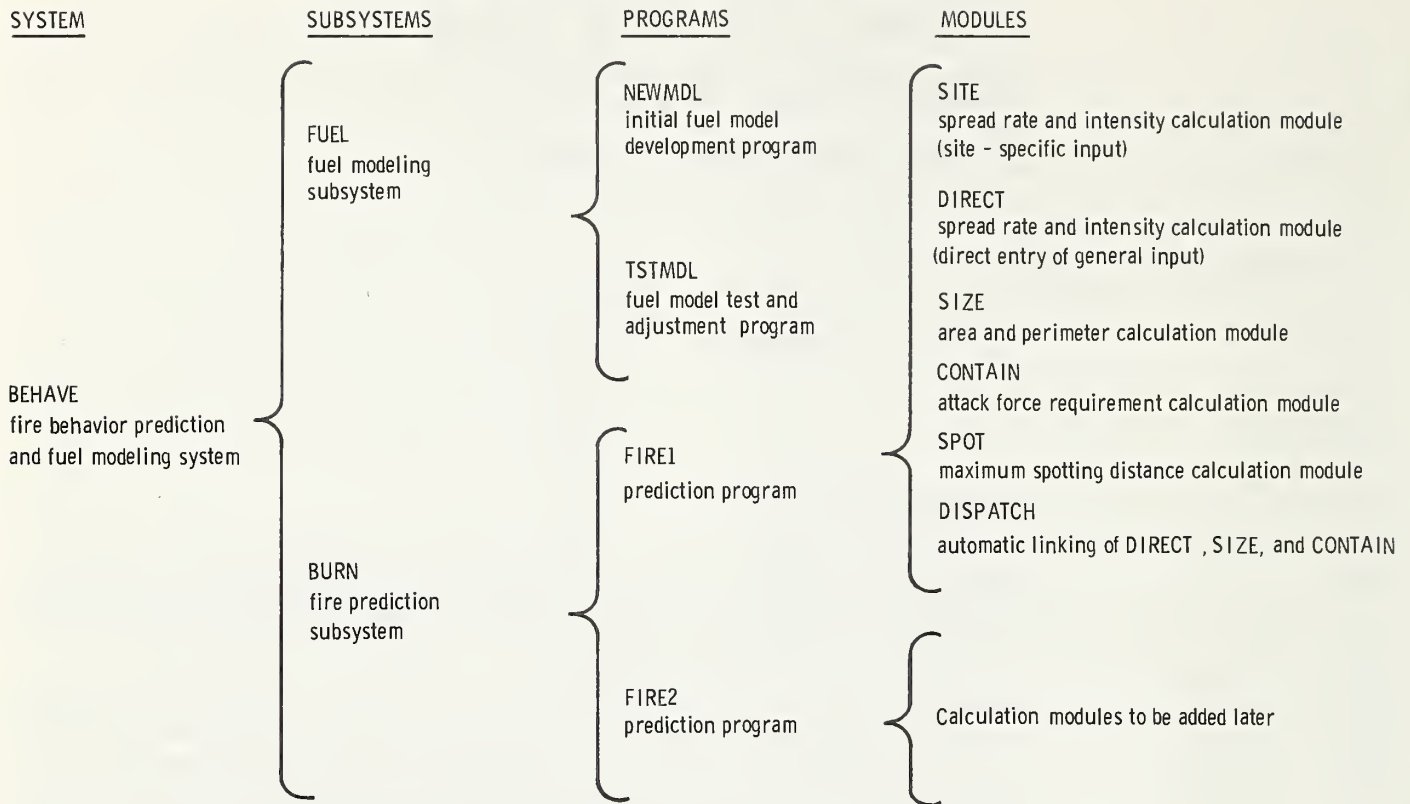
SYSTEM

SUBSYSTEMS

PROGRAMS

MODULES

BEHAVE
fire behavior prediction and fuel modeling system

FUEL
fuel modeling subsystem

BURN
fire prediction subsystem

NEWMDL
initial fuel model development program

TSTMDL
fuel model test and adjustment program

FIRE1
prediction program

FIRE2
prediction program

SITE
spread rate and intensity calculation module (site - specific input)

DIRECT
spread rate and intensity calculation module (direct entry of general input)

SIZE
area and perimeter calculation module

CONTAIN
attack force requirement calculation module

SPOT
maximum spotting distance calculation module

DISPATCH
automatic linking of DIRECT , SIZE, and CONTAIN

Calculation modules to be added later